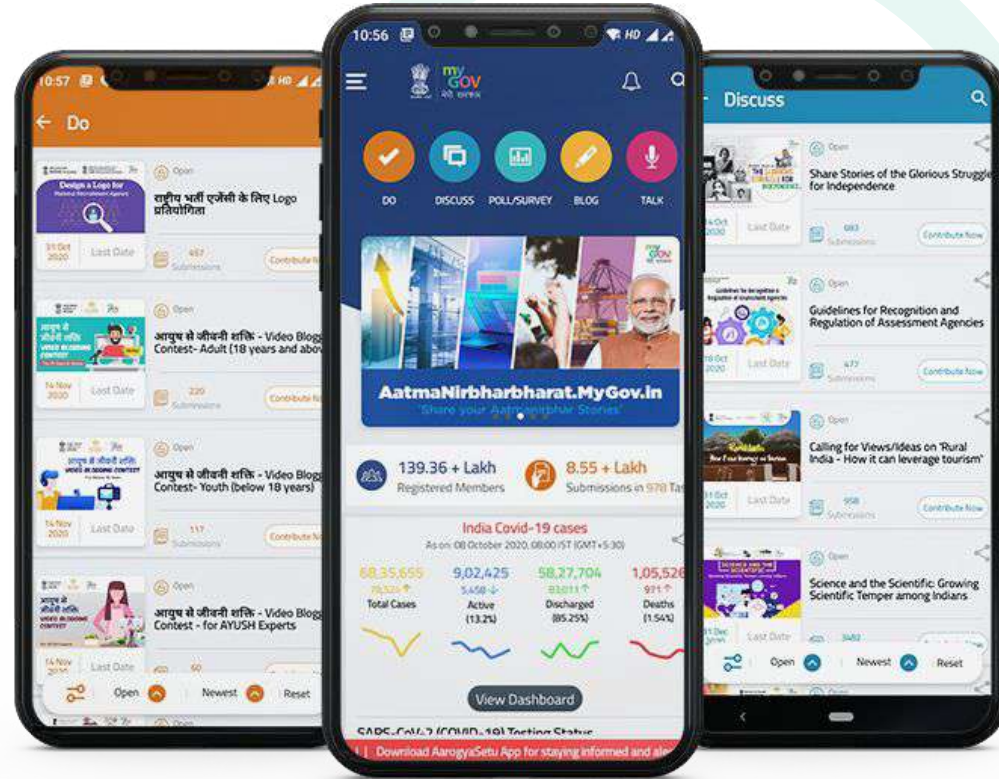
10:57 HD

Do

Design a Logo for

Open

राष्ट्रीय भर्ती एजेंसी के लिए Logo प्रतियोगिता

31 Oct 2020 Last Date

457 Submissions

Contribute

Open

आयुष से जीवनी शक्ति - Video Blog Contest- Adult (18 years and above

14 Nov 2020 Last Date

220 Submissions

Contribute

Open

आयुष से जीवनी शक्ति - Video Blog Contest- Youth (below 18 years)

14 Nov 2020 Last Date

117 Submissions

Contribute

Open

आयुष से जीवनी शक्ति - Video Blog Contest - for AYUSH Experts

14 Nov Last Date

60

Open Newest Reset

10:56 HD

my GOV मेरी सरकार

DO DISCUSS POLL/SURVEY BLOG TALK

AatmaNirbharbharat.MyGov.in
Share your Aatmanirbhar Stories

139.36 + Lakh
Registered Members

8.55 + Lakh
Submissions in 978 Tas

India Covid-19 cases
As on: 08 October 2020, 08:00 IST (GMT+5:30)

68,35,655 Total Cases
9,02,425 5,458 Active (13.2%)
58,27,704 83,011 Discharged (85.25%)
1,05,526 971 Deaths (1.54%)

View Dashboard

SARS-CoV-2 (COVID-19) Testing Status

Download AarogyaSetu App for staying informed and ale

Discuss

Open

Share Stories of the Glorious Struggle for Independence

Last Date

683 Submissions

Contribute Now

Open

Guidelines for Recognition and Regulation of Assessment Agencies

Last Date

477 Submissions

Contribute Now

Open

Calling for Views/Ideas on 'Rural India - How it can leverage tourism'

31 Oct 2020 Last Date

958 Submissions

Contribute Now

Open

Science and the Scientific: Growing Scientific Temper among Indians

Last Date

3462

Open Newest Reset